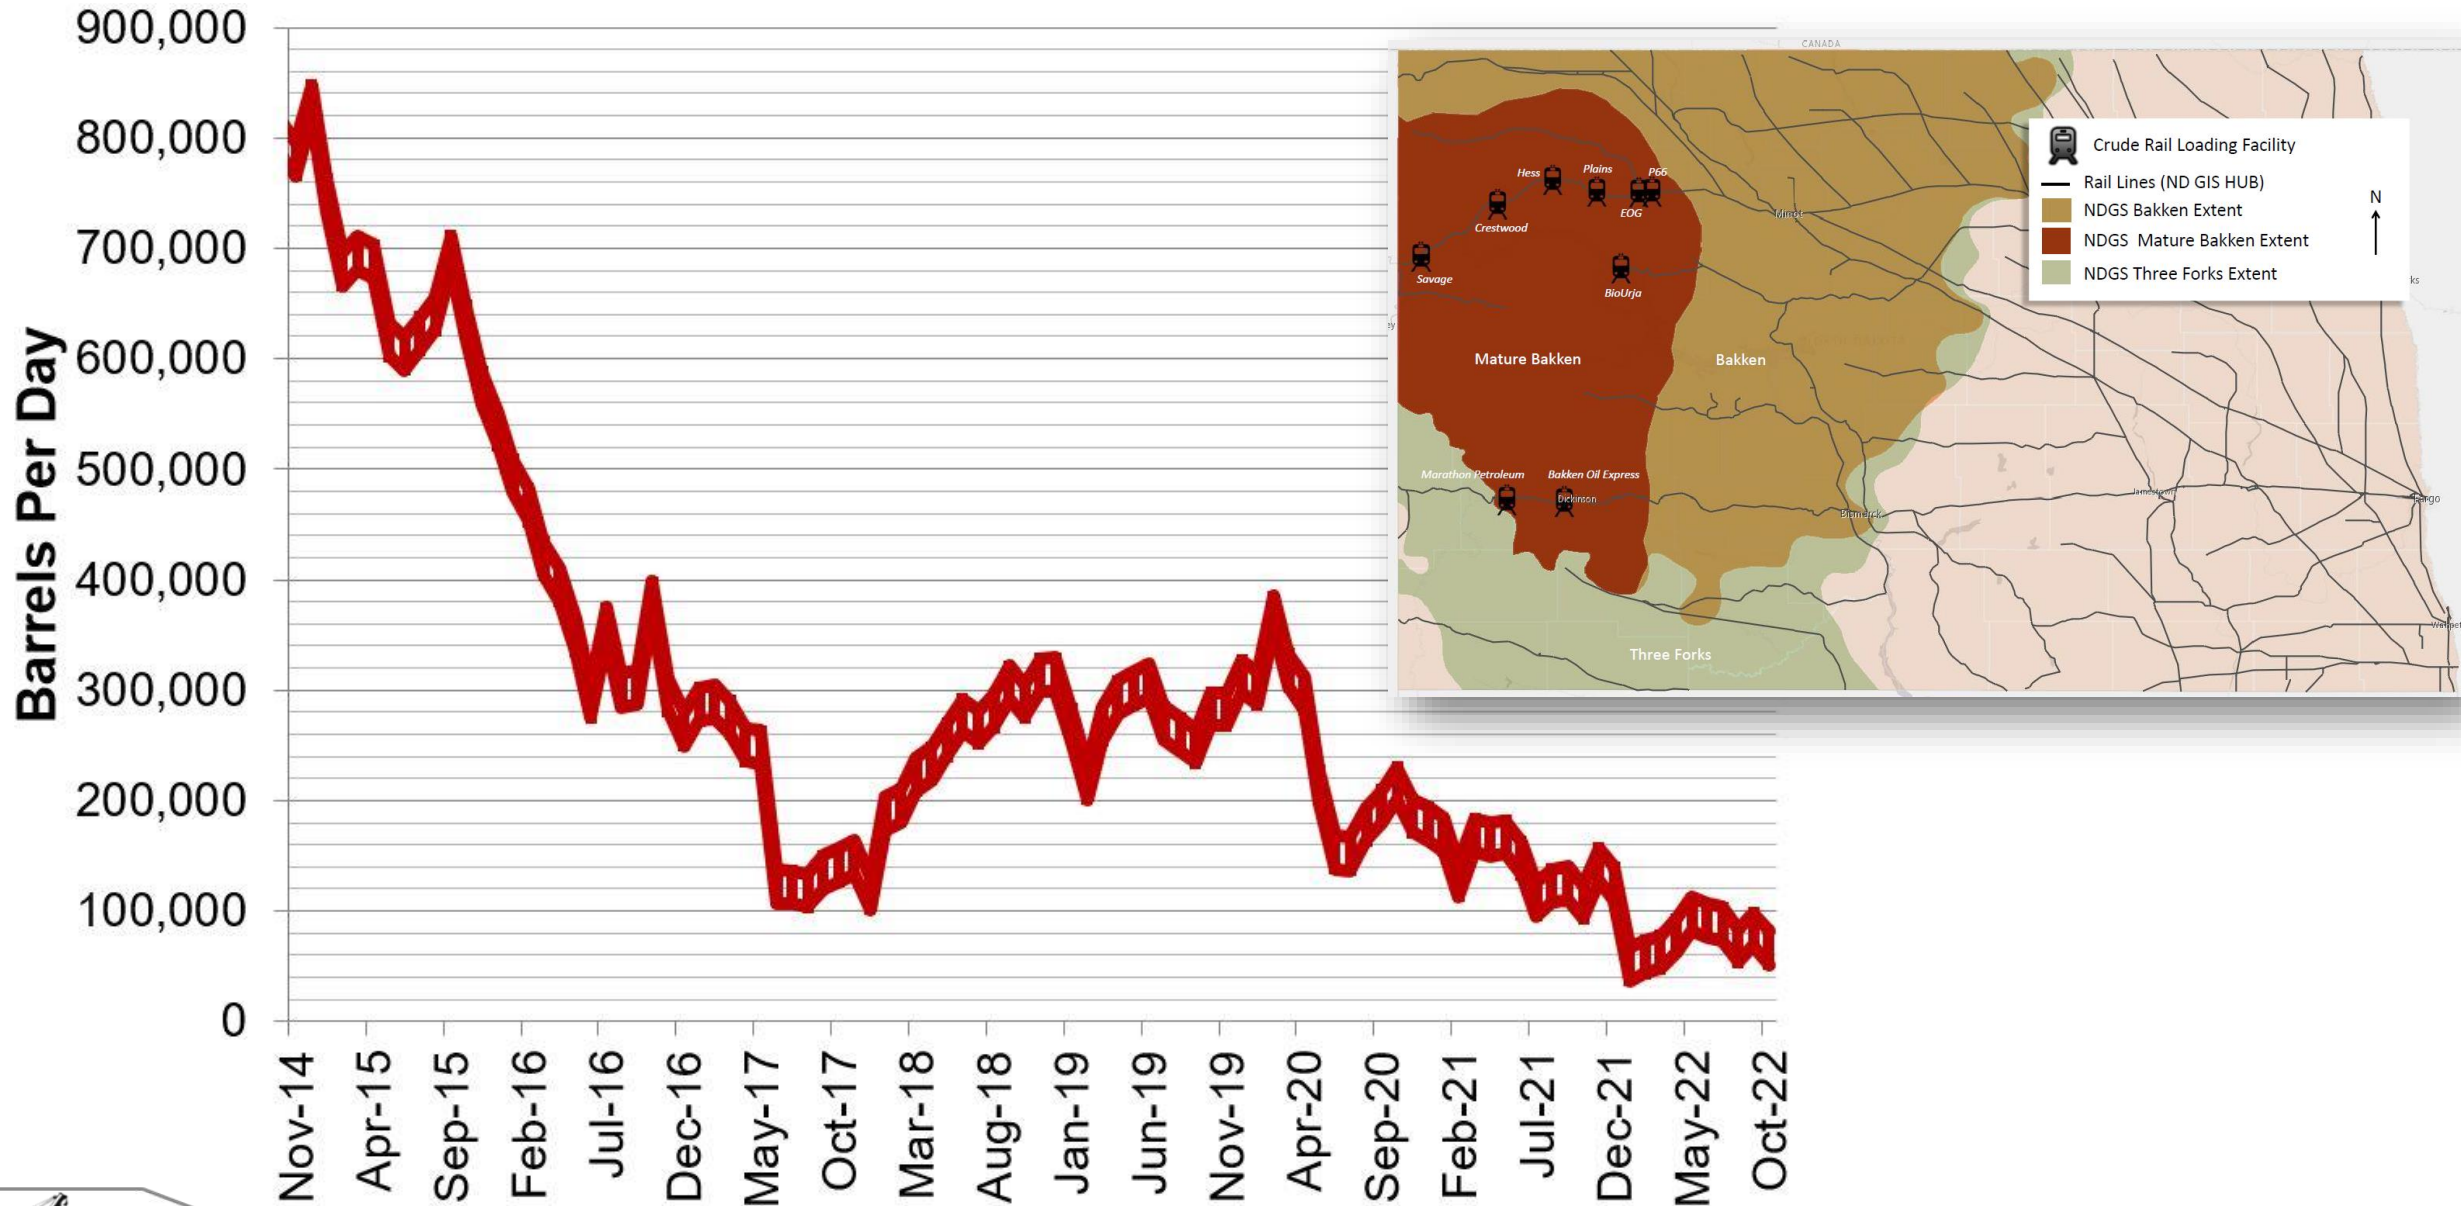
900,000
800,000
700,000
600,000
500,000
400,000
300,000
200,000
100,000
0

Barrels Per Day

Nov-14
Apr-15
Sep-15
Feb-16
Jul-16
Dec-16
May-17
Oct-17
Mar-18
Aug-18
Jan-19
Jun-19
Nov-19
Apr-20
Sep-20
Feb-21
Jul-21
Dec-21
May-22
Oct-22

CANADA

Crude Rail Loading Facility
Rail Lines (ND GIS HUB)
NDGS Bakken Extent
NDGS Mature Bakken Extent
NDGS Three Forks Extent

N

Hess
Plains
P66
EOG
Crestwood
Savage
BioUrja
Minot
Mature Bakken
Bakken
Marathon Petroleum
Bakken Oil Express
Dickinson
Bismarck
Jamestown
Fargo
Three Forks